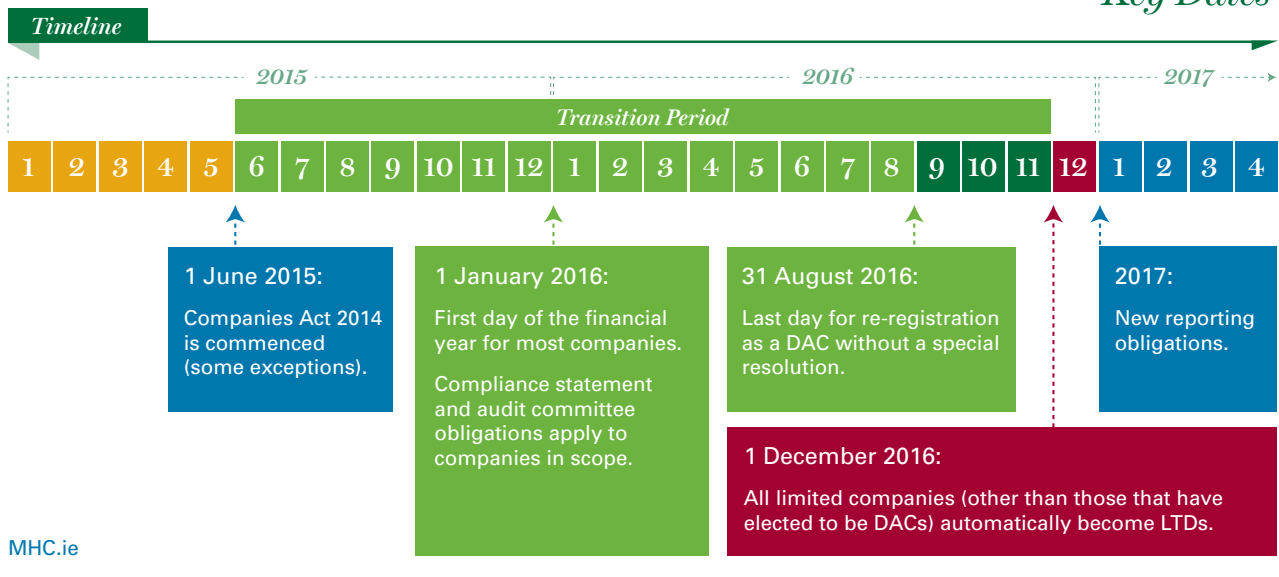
Key Dates

Timeline

2015

2016

2017

Transition Period

| 1 | 2 | 3 | 4 | 5 | 6 | 7 | 8 | 9 | 10 | 11 | 12 | 1 | 2 | 3 | 4 | 5 | 6 | 7 | 8 | 9 | 10 | 11 | 12 | 1 | 2 | 3 | 4 |
|---|---|---|---|---|---|---|---|---|---|---|---|---|---|---|---|---|---|---|---|---|---|---|---|---|---|---|---|

1 June 2015:

Companies Act 2014 is commenced (some exceptions).

1 January 2016:

First day of the financial year for most companies.

Compliance statement and audit committee obligations apply to companies in scope.

31 August 2016:

Last day for re-registration as a DAC without a special resolution.

2017:

New reporting obligations.

1 December 2016:

All limited companies (other than those that have elected to be DACs) automatically become LTDs.

MHC.ie